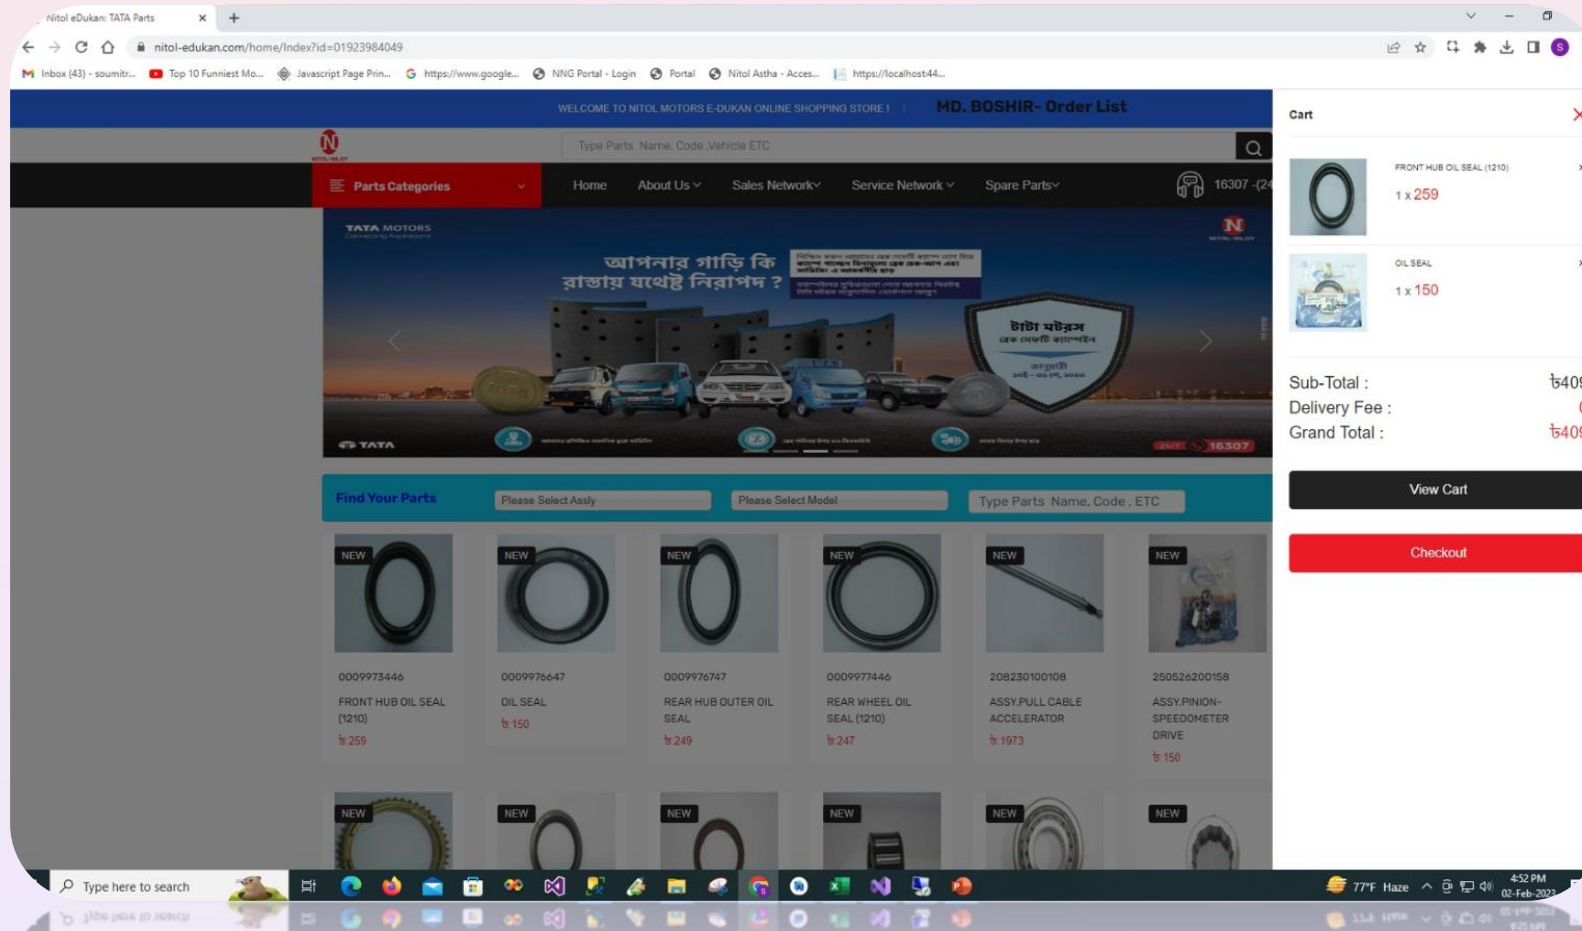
Nitol eDukan: TATA Parts ×

nitol-edukan.com/home/Index?id=01923984049

Inbox (43) - soumitr... Top 10 Funniest Mo... Javascript Page Prin... https://www.google... NNG Portal - Login Portal Nitol Astha - Acces... https://localhost44...

WELCOME TO NITOL MOTORS E-DUKAN ONLINE SHOPPING STORE ! MD. BOSHIR- Order List

Type Parts Name, Code ,Vehicle ETC

Parts Categories Home About Us Sales Network Service Network Spare Parts 16307 -(24

TATA MOTORS

আপনার গাড়ি কি রাস্তায় যথেষ্ট নিরাপদ ?

টাটা মটরস

TATA 16307

Find Your Parts Please Select Assly Please Select Model Type Parts Name, Code , ETC

NEW
0009973446
FRONT HUB OIL SEAL (1210)
৳ 259

NEW
0009976647
OIL SEAL
৳ 150

NEW
0009976747
REAR HUB OUTER OIL SEAL
৳ 249

NEW
0009977446
REAR WHEEL OIL SEAL (1210)
৳ 247

NEW
208230100108
ASSY.PULL CABLE ACCELERATOR
৳ 1973

NEW
250526200158
ASSY.PINION-SPEEDOMETER DRIVE
৳ 150

NEW NEW NEW NEW NEW NEW

Cart ×

FRONT HUB OIL SEAL (1210)
1 x 259

OIL SEAL
1 x 150

Sub-Total : ৳409
Delivery Fee : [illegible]
Grand Total : ৳409

View Cart

Checkout

Type here to search

77°F Haze 4:52 PM 02-Feb-2023